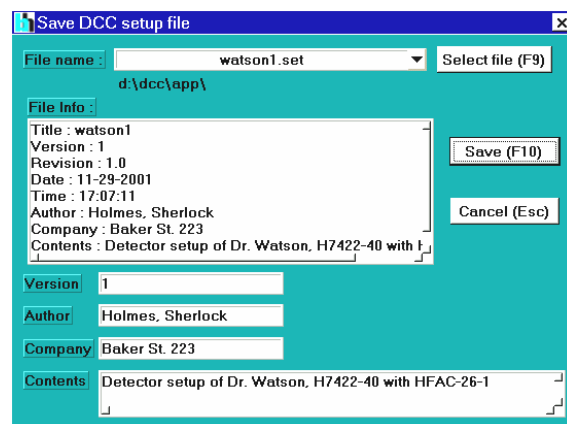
Save DCC setup file

File name : watson1.set Select file (F9)

d:\dcc\app\

File Info :

Title : watson1
Version : 1
Revision : 1.0
Date : 11-29-2001
Time : 17:07:11
Author : Holmes, Sherlock
Company : Baker St. 223
Contents : Detector setup of Dr. Watson, H7422-40 with H

Save (F10)

Cancel (Esc)

Version 1

Author Holmes, Sherlock

Company Baker St. 223

Contents Detector setup of Dr. Watson, H7422-40 with HFAC-26-1